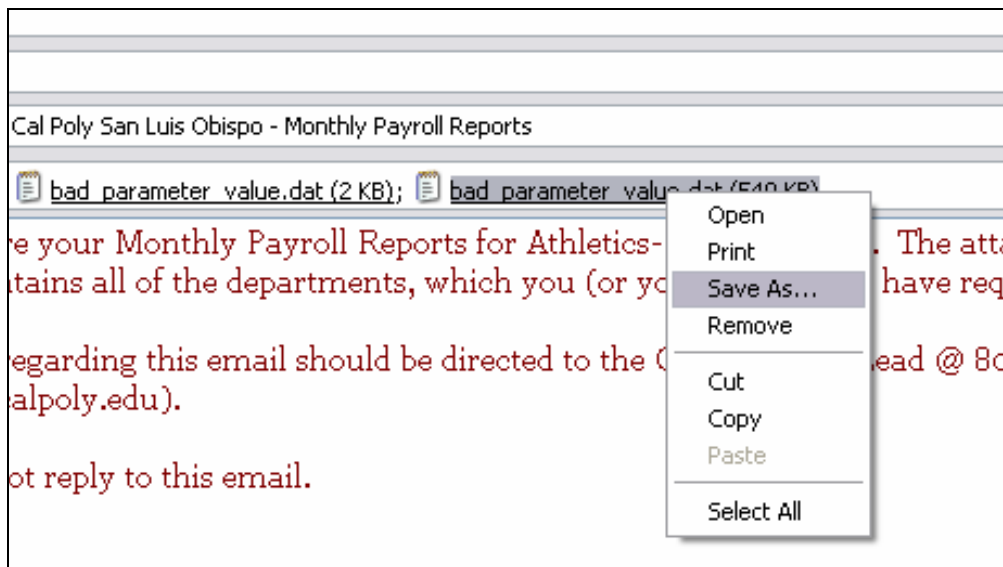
Cal Poly San Luis Obispo - Monthly Payroll Reports

bad_parameter_value.dat (2 KB); bad_parameter_valu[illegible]

re your Monthly Payroll Reports for Athletics- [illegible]. The atta
tains all of the departments, which you (or yo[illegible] have req

egarding this email should be directed to the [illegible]ead @ 8c
alpoly.edu).

ot reply to this email.

Open
Print
Save As...
Remove
Cut
Copy
Paste
Select All